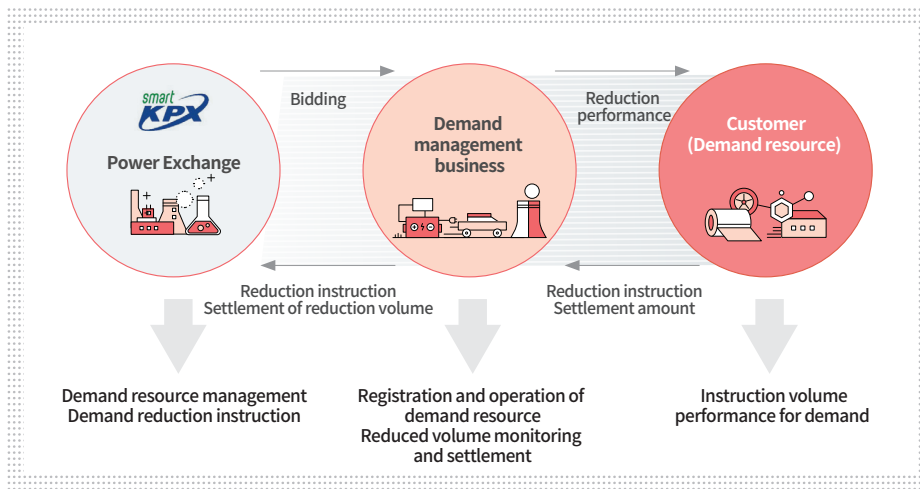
smart KPX

Power Exchange

Bidding

Demand management business

Reduction performance

Customer (Demand resource)

Reduction instruction
Settlement of reduction volume

Reduction instruction
Settlement amount

Demand resource management
Demand reduction instruction

Registration and operation of demand resource
Reduced volume monitoring and settlement

Instruction volume performance for demand